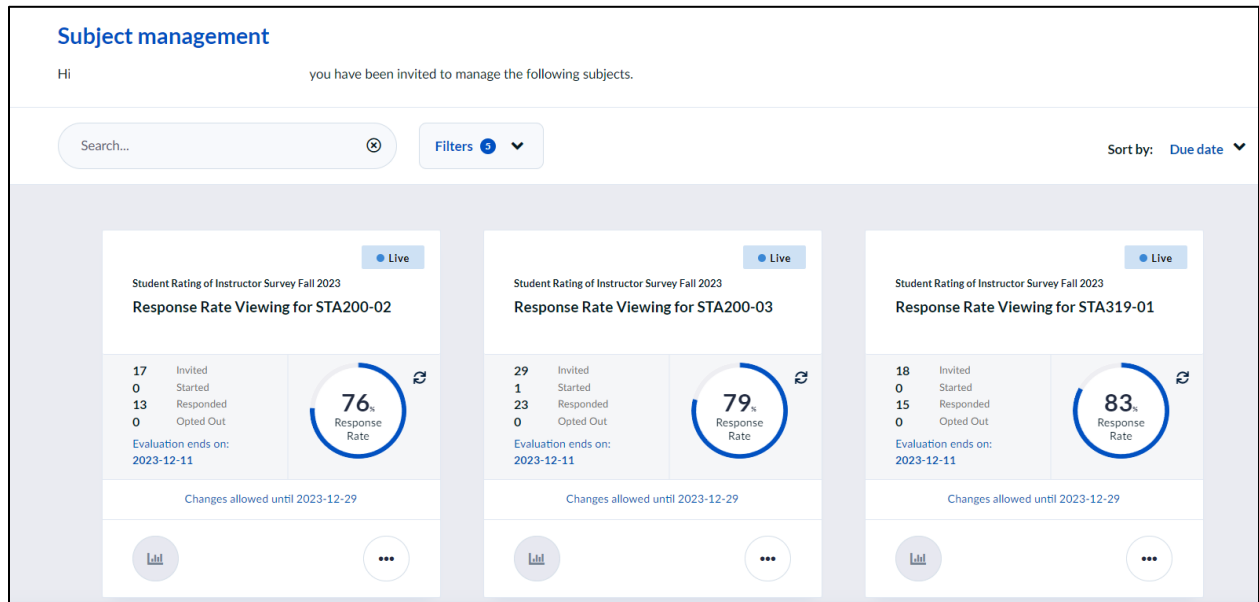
Subject management

Hi you have been invited to manage the following subjects.

Search...

Filters 5

Sort by: Due date

Live

Student Rating of Instructor Survey Fall 2023

Response Rate Viewing for STA200-02

17 Invited
0 Started
13 Responded
0 Opted Out

Evaluation ends on:
2023-12-11

76%
Response Rate

Changes allowed until 2023-12-29

•••

Live

Student Rating of Instructor Survey Fall 2023

Response Rate Viewing for STA200-03

29 Invited
1 Started
23 Responded
0 Opted Out

Evaluation ends on:
2023-12-11

79%
Response Rate

Changes allowed until 2023-12-29

•••

Live

Student Rating of Instructor Survey Fall 2023

Response Rate Viewing for STA319-01

18 Invited
0 Started
15 Responded
0 Opted Out

Evaluation ends on:
2023-12-11

83%
Response Rate

Changes allowed until 2023-12-29

•••